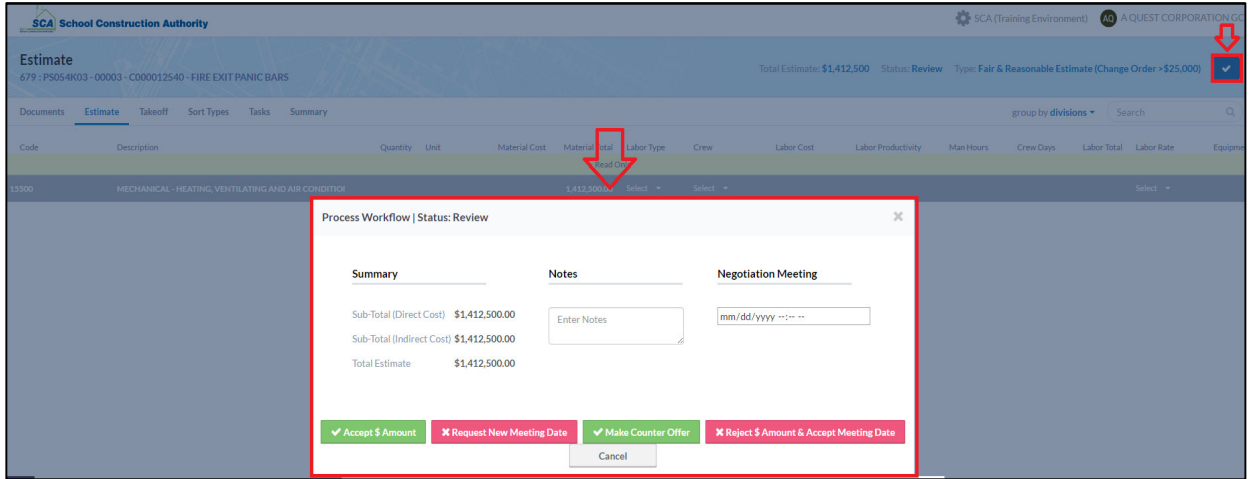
SCA School Construction Authority

SCA (Training Environment) AQ A QUEST CORPORATION GC

Estimate
679 : PS054K03 - 00003 - C000012540 - FIRE EXIT PANIC BARS

Total Estimate: $1,412,500 Status: Review Type: Fair & Reasonable Estimate (Change Order >$25,000)

Documents Estimate Takeoff Sort Types Tasks Summary

group by divisions Search

| Code | Description | Quantity | Unit | Material Cost | Material Total | Labor Type | Crew | Labor Cost | Labor Productivity | Man Hours | Crew Days | Labor Total | Labor Rate | Equipme |
|---|---|---|---|---|---|---|---|---|---|---|---|---|---|---|
| | | | | | Read Only | | | | | | | | | |
| 15500 | MECHANICAL - HEATING, VENTILATING AND AIR CONDITIOI | | | | 1,412,500.00 | Select | Select | | | | | | Select | |

Process Workflow | Status: Review

Summary

Sub-Total (Direct Cost) $1,412,500.00
Sub-Total (Indirect Cost) $1,412,500.00
Total Estimate $1,412,500.00

Notes

Enter Notes

Negotiation Meeting

mm/dd/yyyy --:-- --

✔ Accept $ Amount ✖ Request New Meeting Date ✔ Make Counter Offer ✖ Reject $ Amount & Accept Meeting Date

Cancel